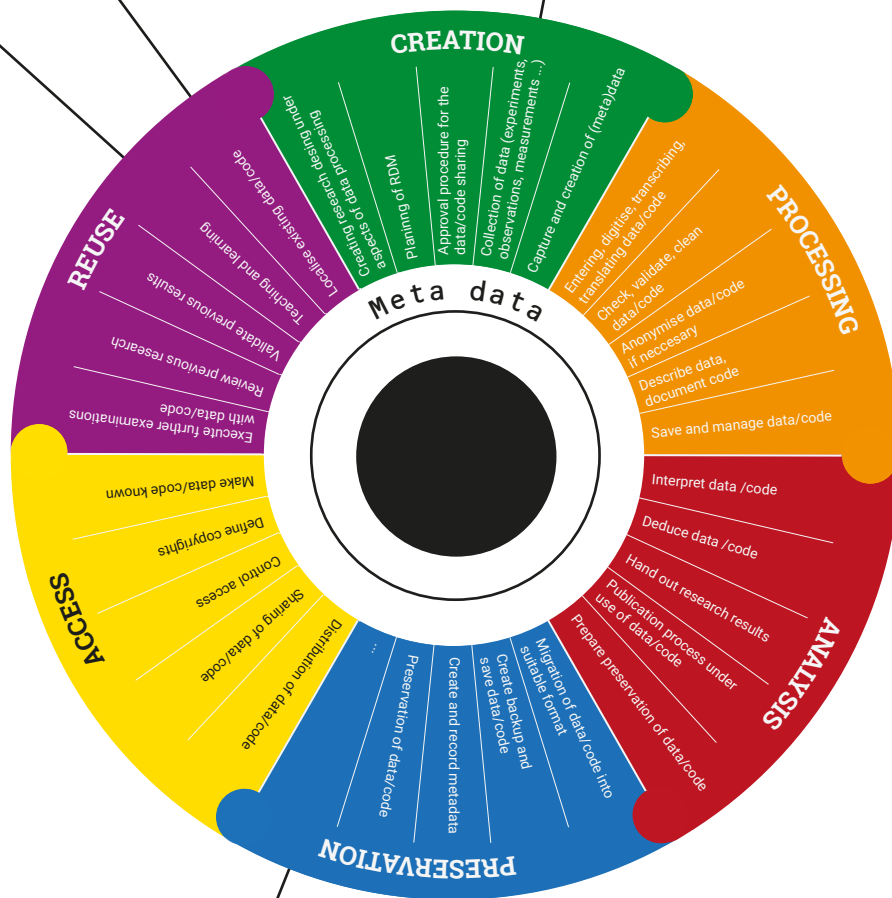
CREATION
Creating research design under aspects of data processing
Planning of RDM
Approval procedure for the data/code sharing
Collection of data (experiments, observations, measurements ...)
Capture and creation of (meta)data

PROCESSING
Entering, digitise, transcribing, translating data/code
Check, validate, clean data/code
Anonymise data/code if neccesary
Describe data, document code
Save and manage data/code

ANALYSIS
Interpret data /code
Deduce data /code
Hand out research results
Publication process under use of data/code
Prepare preservation of data/code

PRESERVATION
Migration of data/code into suitable format
Create backup and save data/code
Create and record metadata
Preservation of data/code
...

ACCESS
Distribution of data/code
Sharing of data/code
Control access
Define copyrights
Make data/code known

REUSE
Execute further examinations with data/code
Review previous research
Validate previous results
Teaching and learning
Localise existing data/code

Meta data